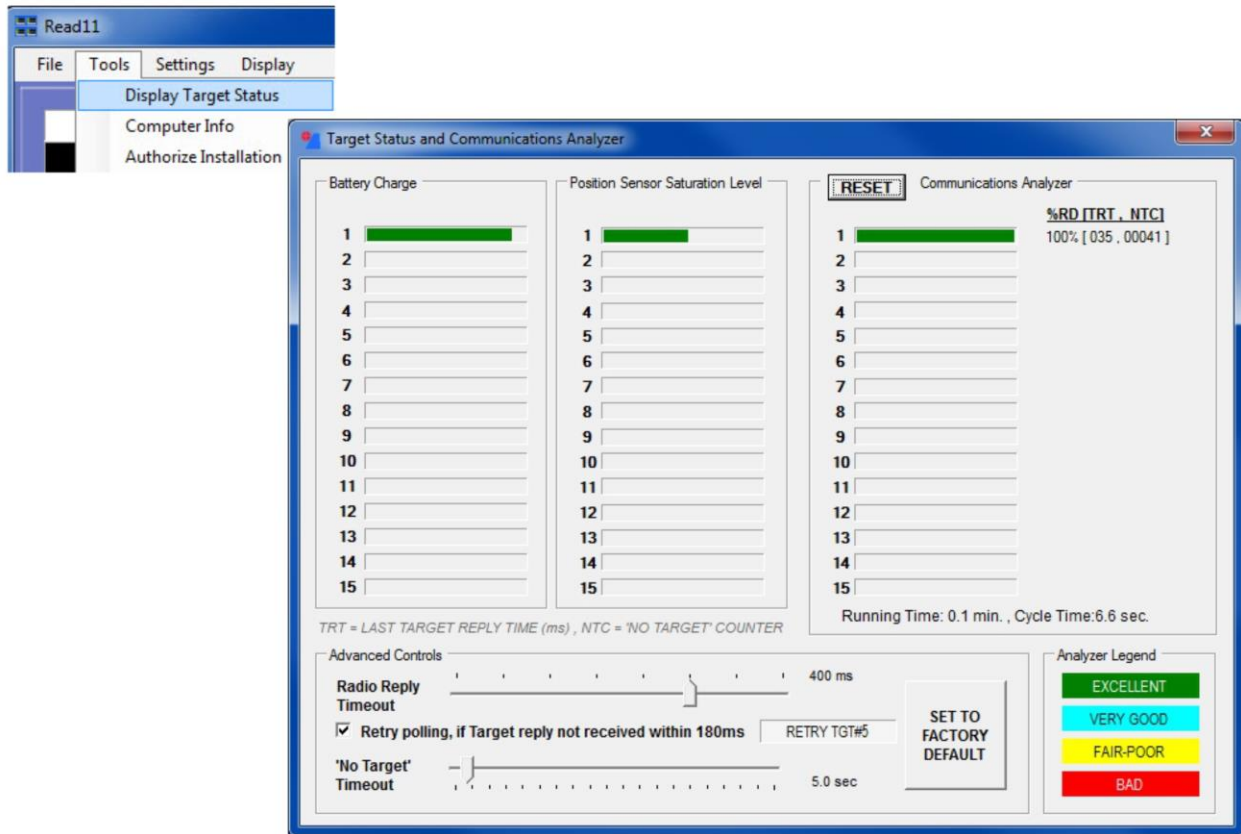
Read11

File Tools Settings Display

Display Target Status
Computer Info
Authorize Installation

Target Status and Communications Analyzer

Battery Charge

1
2
3
4
5
6
7
8
9
10
11
12
13
14
15

Position Sensor Saturation Level

1
2
3
4
5
6
7
8
9
10
11
12
13
14
15

RESET Communications Analyzer

%RD [TRT , NTC]
100% [ 035 , 00041 ]

1
2
3
4
5
6
7
8
9
10
11
12
13
14
15

Running Time: 0.1 min. , Cycle Time:6.6 sec.

TRT = LAST TARGET REPLY TIME (ms) , NTC = 'NO TARGET' COUNTER

Advanced Controls

Radio Reply Timeout

400 ms

Retry polling, if Target reply not received within 180ms

RETRY TGT#5

SET TO FACTORY DEFAULT

'No Target' Timeout

5.0 sec

Analyzer Legend

EXCELLENT

VERY GOOD

FAIR-POOR

BAD